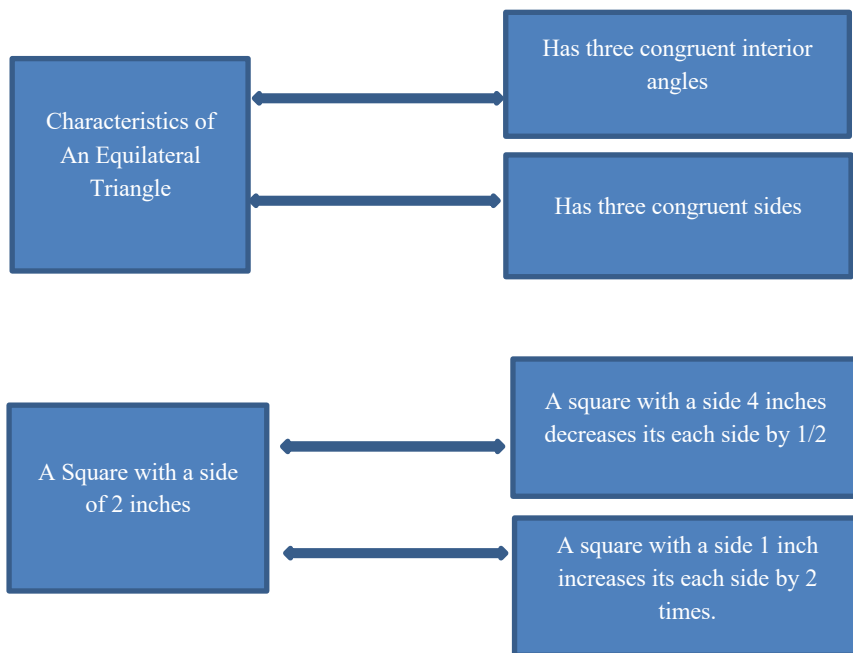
Characteristics of An Equilateral Triangle

Has three congruent interior angles

Has three congruent sides

A Square with a side of 2 inches

A square with a side 4 inches decreases its each side by 1/2

A square with a side 1 inch increases its each side by 2 times.